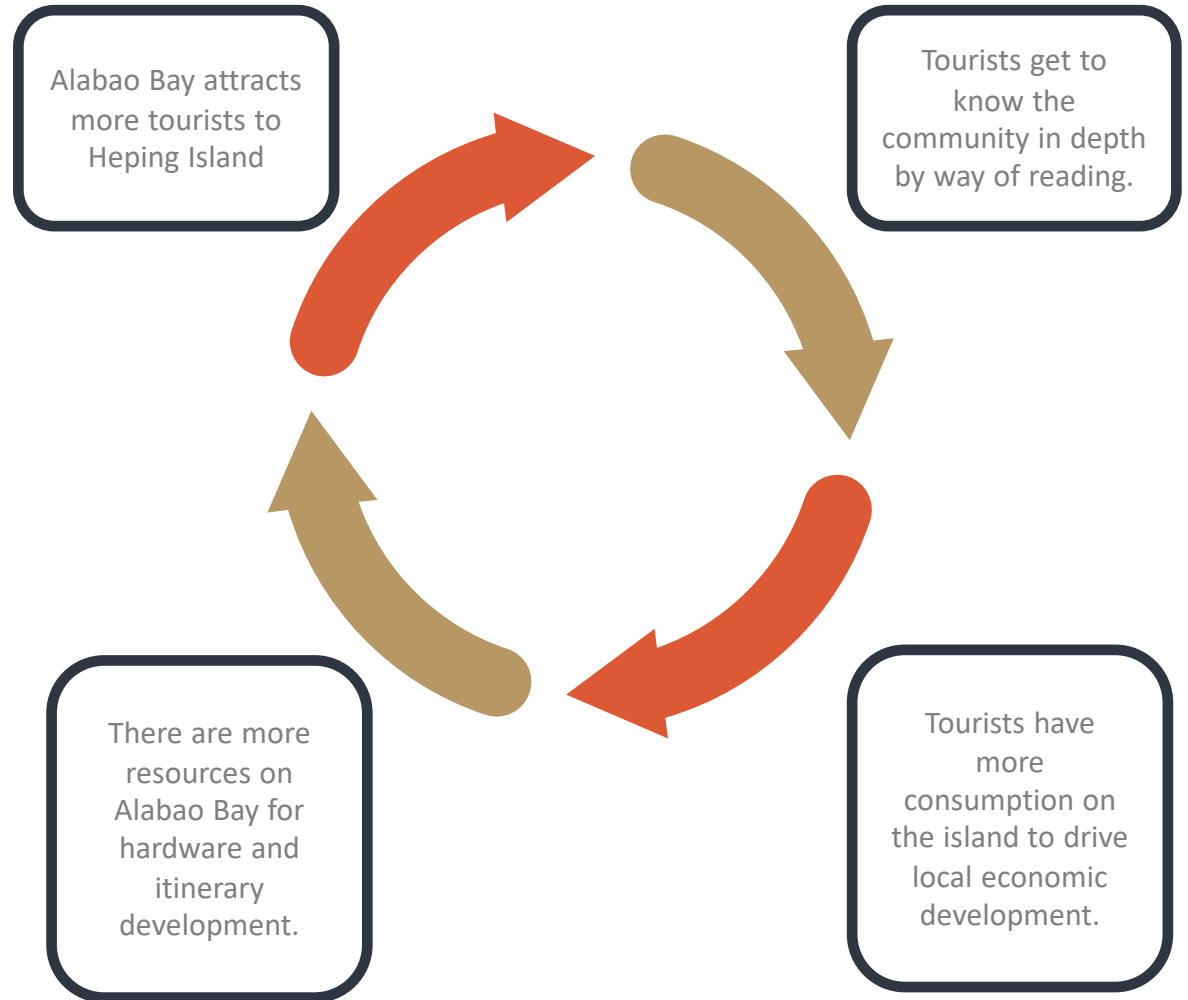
Alabao Bay attracts more tourists to Heping Island

Tourists get to know the community in depth by way of reading.

Tourists have more consumption on the island to drive local economic development.

There are more resources on Alabao Bay for hardware and itinerary development.